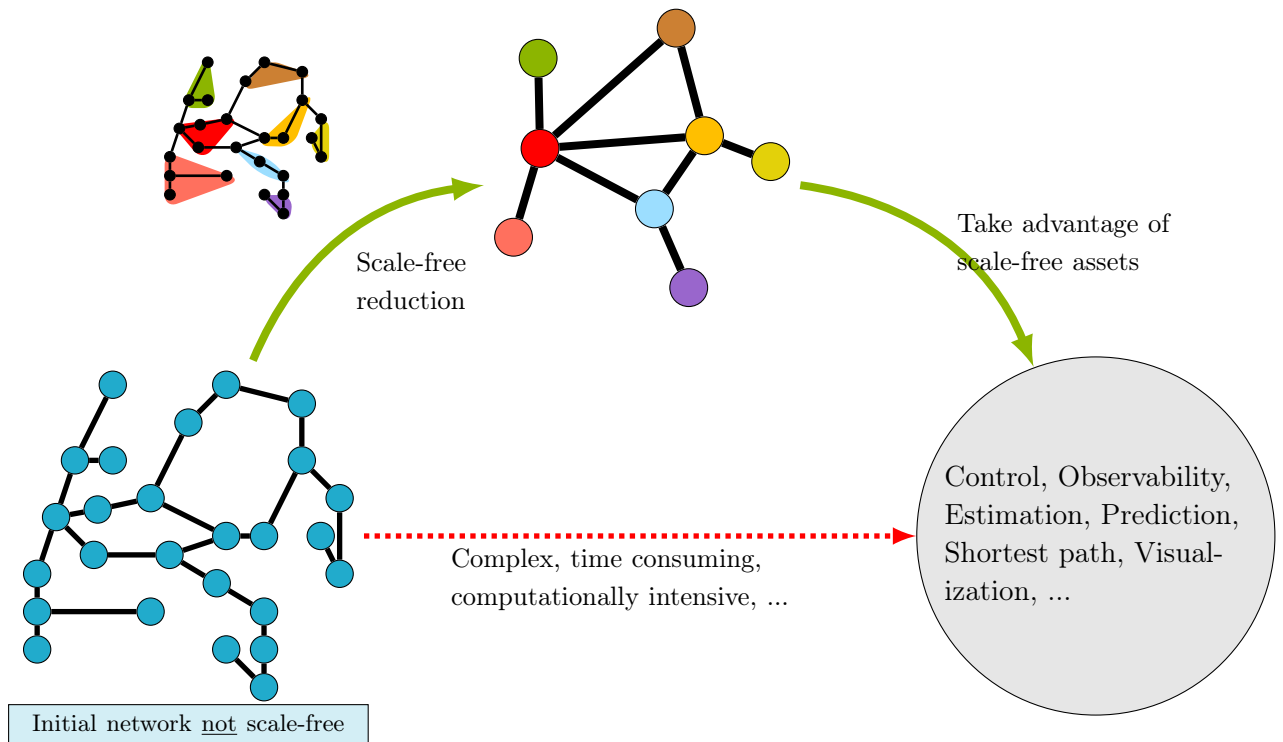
Scale-free reduction

Take advantage of scale-free assets

Control, Observability, Estimation, Prediction, Shortest path, Visualization, ...

Complex, time consuming, computationally intensive, ...

Initial network not scale-free